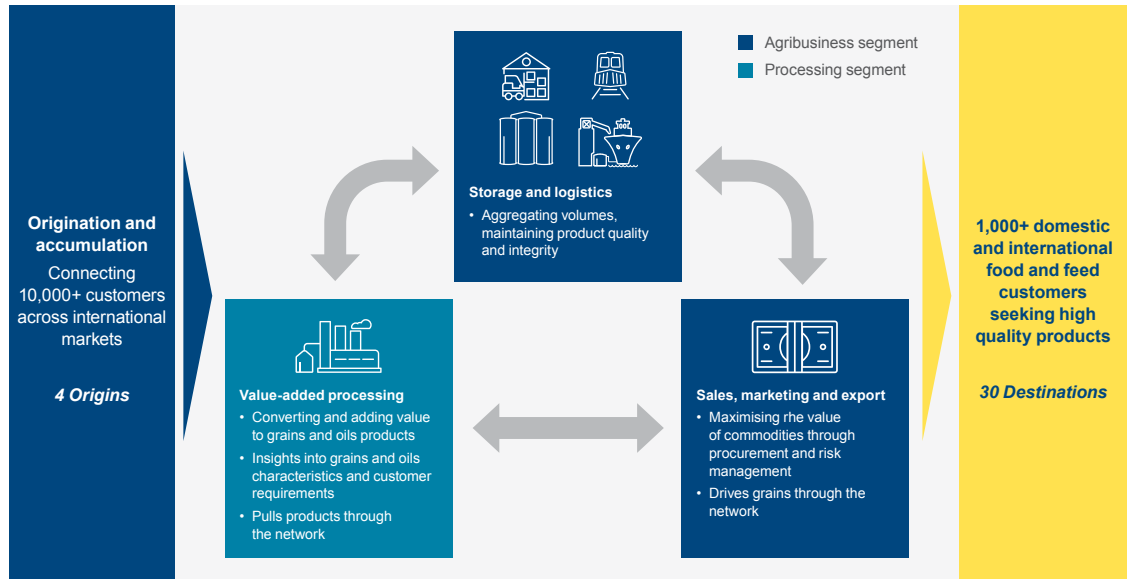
Origination and accumulation

Connecting 10,000+ customers across international markets

4 Origins

Agribusiness segment

Processing segment

Storage and logistics

• Aggregating volumes, maintaining product quality and integrity

Value-added processing

• Converting and adding value to grains and oils products

• Insights into grains and oils characteristics and customer requirements

• Pulls products through the network

Sales, marketing and export

• Maximising rhe value of commodities through procurement and risk management

• Drives grains through the network

1,000+ domestic and international food and feed customers seeking high quality products

30 Destinations